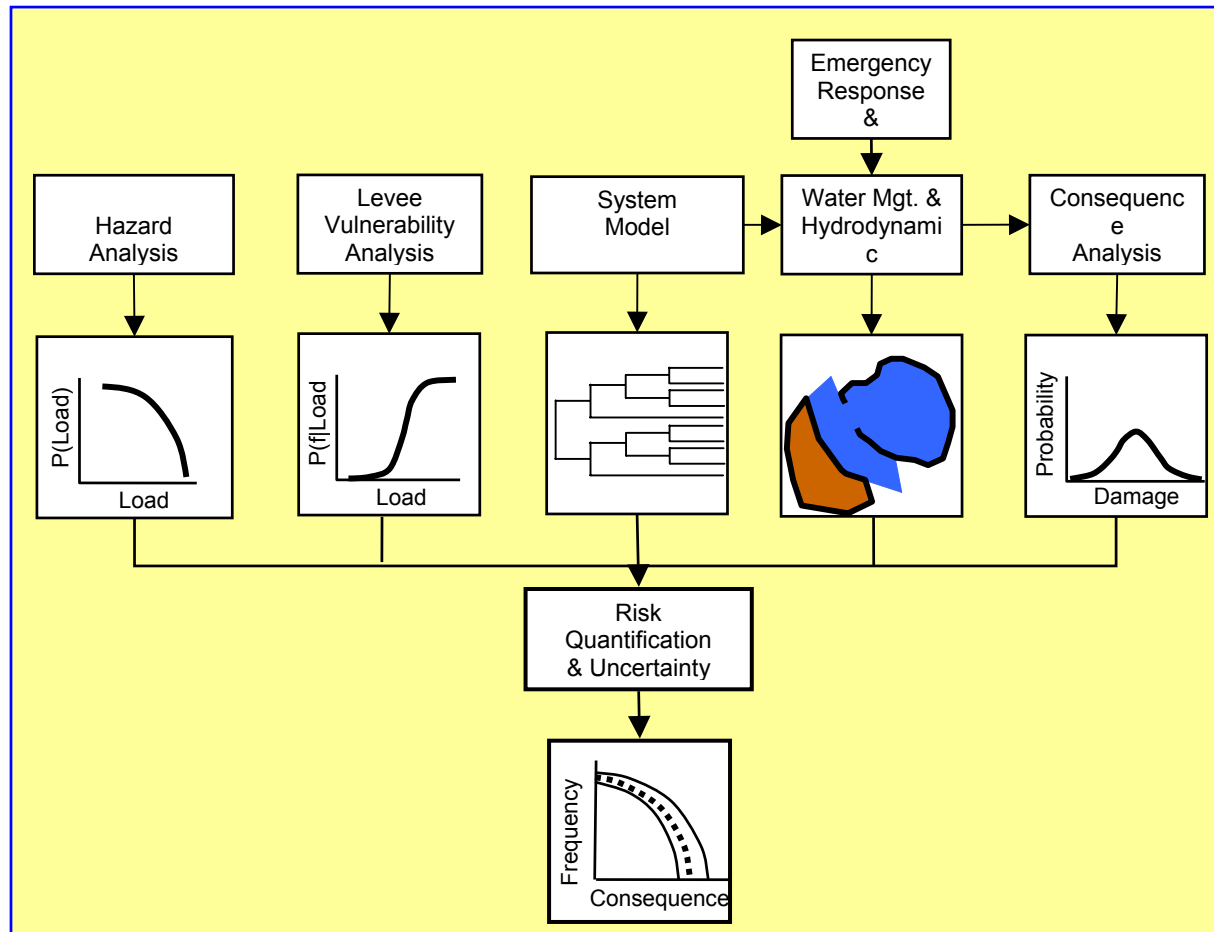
Emergency Response &

Hazard Analysis

Levee Vulnerability Analysis

System Model

Water Mgt. & Hydrodynamic

Consequence Analysis

P(Load)

Load

P(f|Load

Load

Probability

Damage

Risk Quantification & Uncertainty

Frequency

Consequence